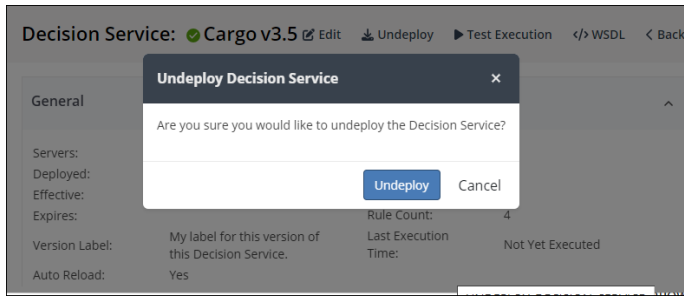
Decision Service: Cargo v3.5 Edit Undeploy Test Execution </> WSDL < Back

General

Servers:
Deployed:
Effective:
Expires:
Version Label: My label for this version of this Decision Service.
Auto Reload: Yes

Rule Count: 4
Last Execution Time: Not Yet Executed

Undeploy Decision Service ×

Are you sure you would like to undeploy the Decision Service?

Undeploy Cancel